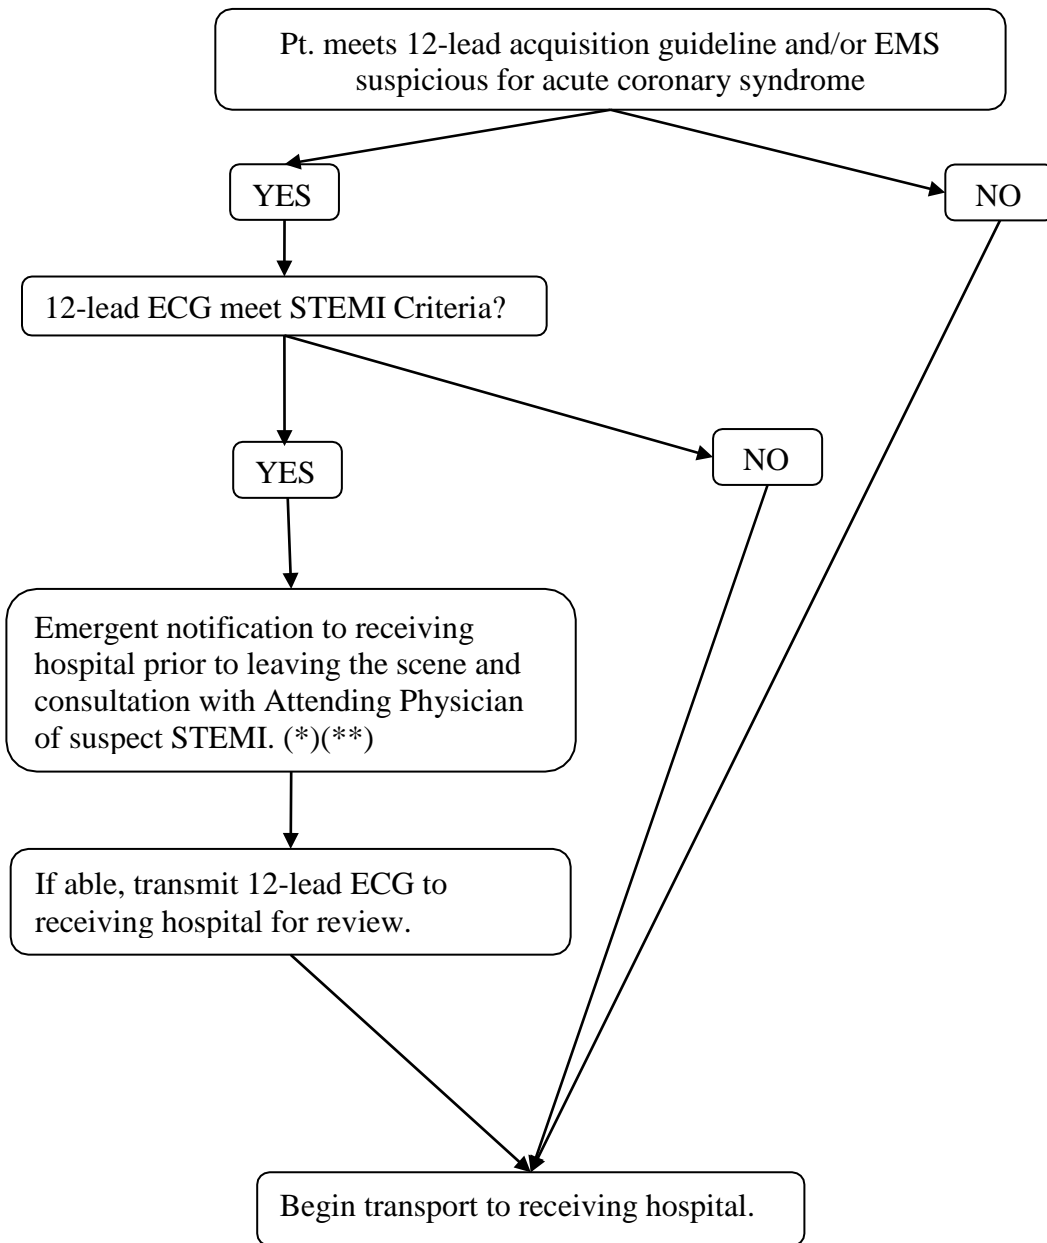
Pt. meets 12-lead acquisition guideline and/or EMS suspicious for acute coronary syndrome

YES

NO

12-lead ECG meet STEMI Criteria?

YES

NO

Emergent notification to receiving hospital prior to leaving the scene and consultation with Attending Physician of suspect STEMI. (*)(**)

If able, transmit 12-lead ECG to receiving hospital for review.

Begin transport to receiving hospital.